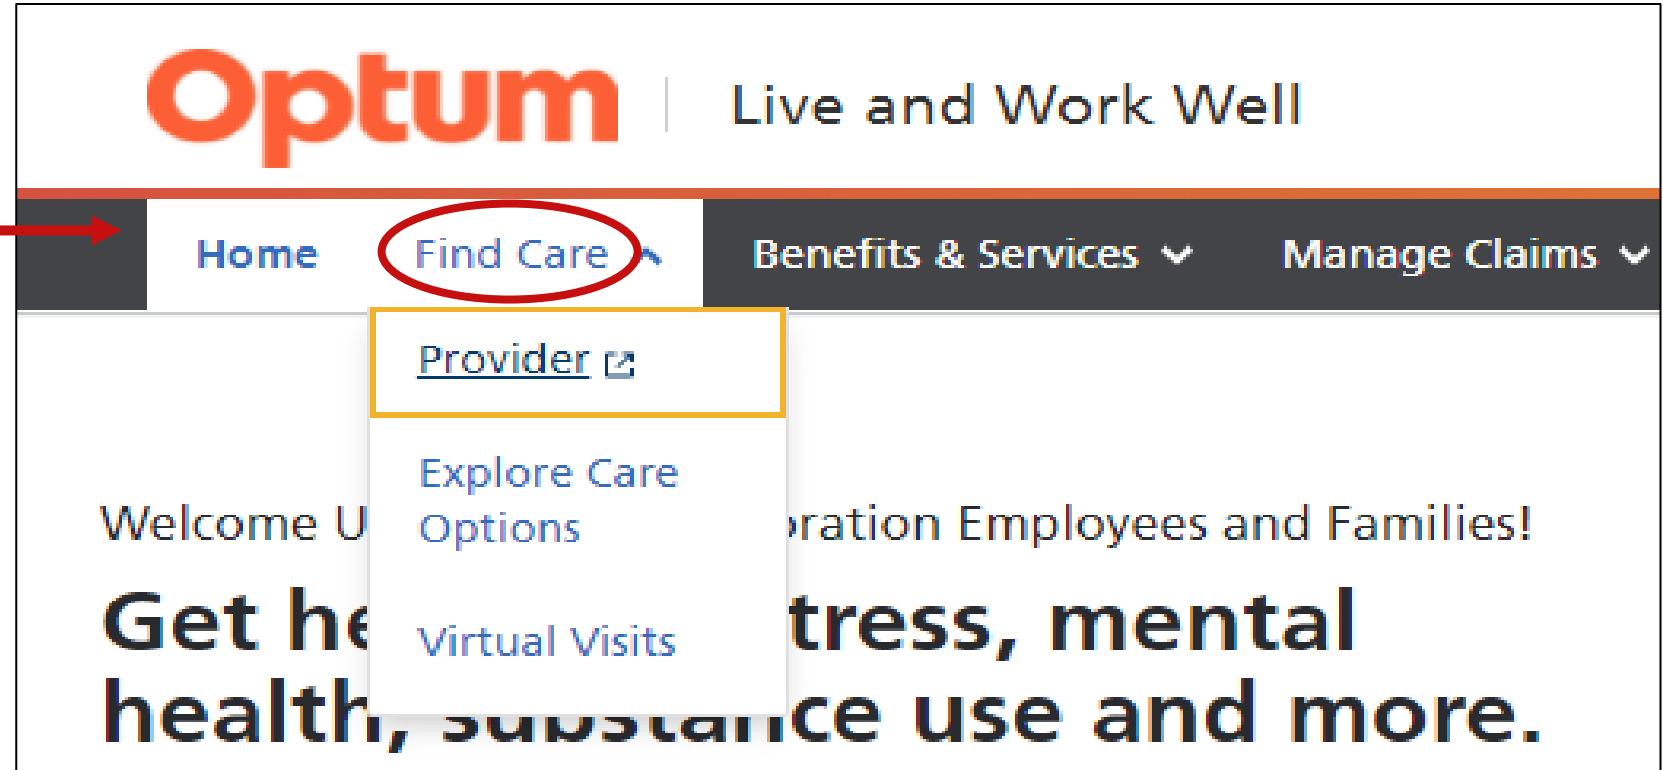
Optum | Live and Work Well

Home Find Care Benefits & Services Manage Claims

Provider

Explore Care Options

Virtual Visits

Welcome U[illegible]ration Employees and Families!

Get he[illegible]tress, mental health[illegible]ce use and more.